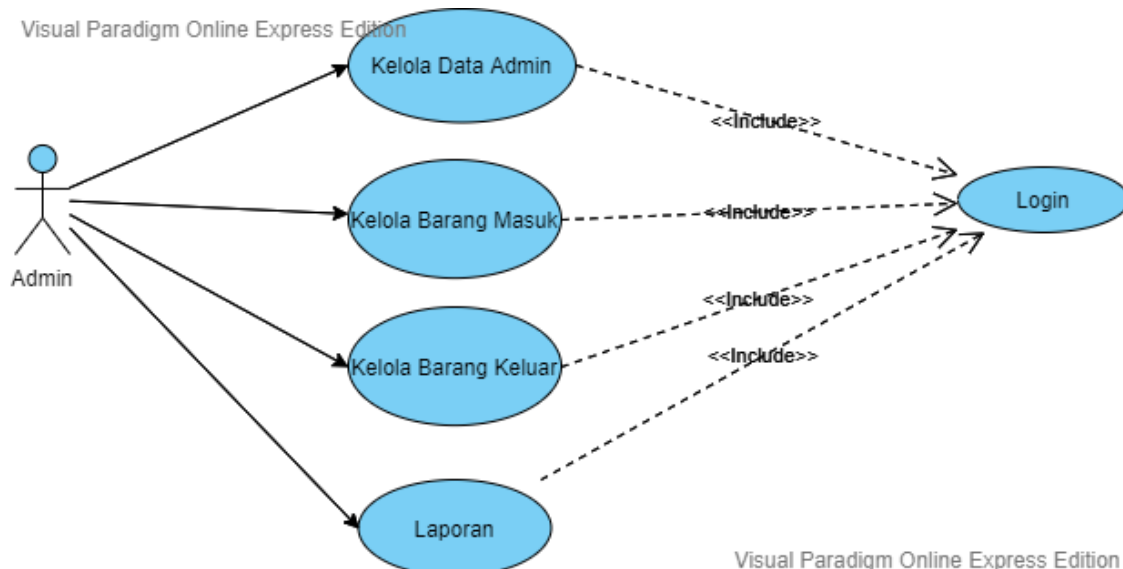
Visual Paradigm Online Express Edition

Kelola Data Admin

Admin

Kelola Barang Masuk

Kelola Barang Keluar

Laporan

<<Include>>

<<Include>>

<<Include>>

<<Include>>

Login

Visual Paradigm Online Express Edition